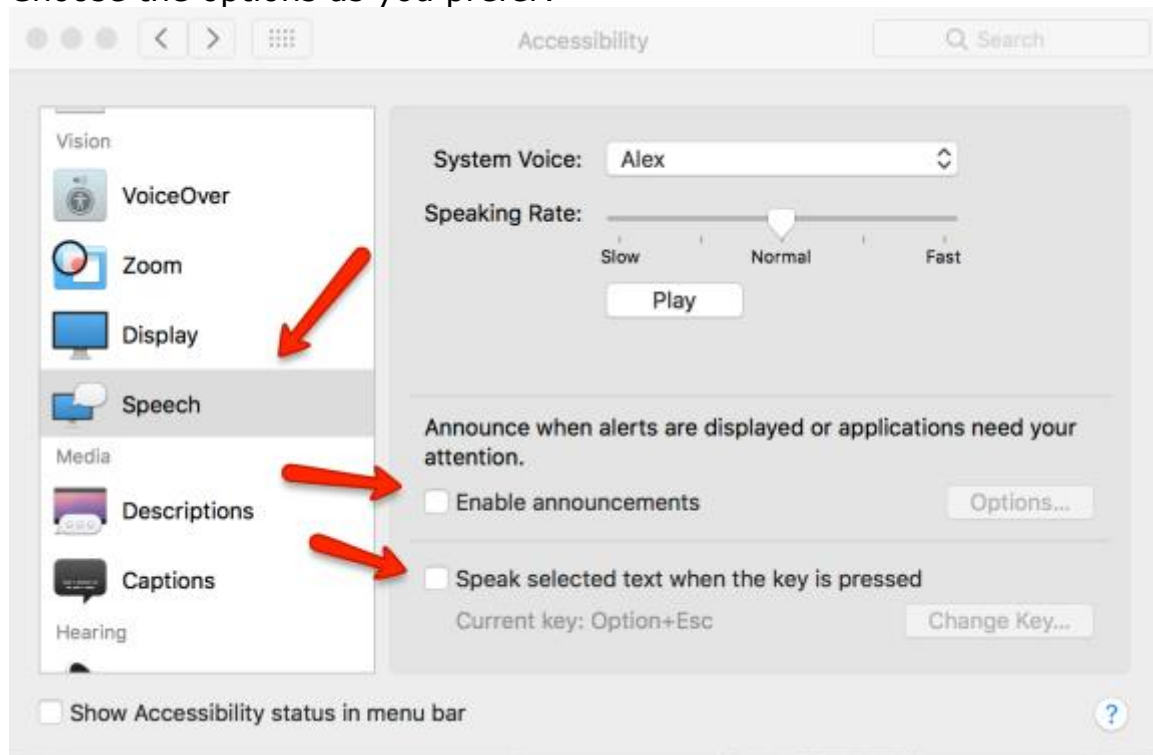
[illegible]

Accessibility

Search

Vision

VoiceOver

Zoom

Display

Speech

Media

Descriptions

Captions

Hearing

System Voice: Alex

Speaking Rate:

Slow Normal Fast

Play

Announce when alerts are displayed or applications need your attention.

Enable announcements

Options...

Speak selected text when the key is pressed

Current key: Option+Esc

Change Key...

Show Accessibility status in menu bar

?